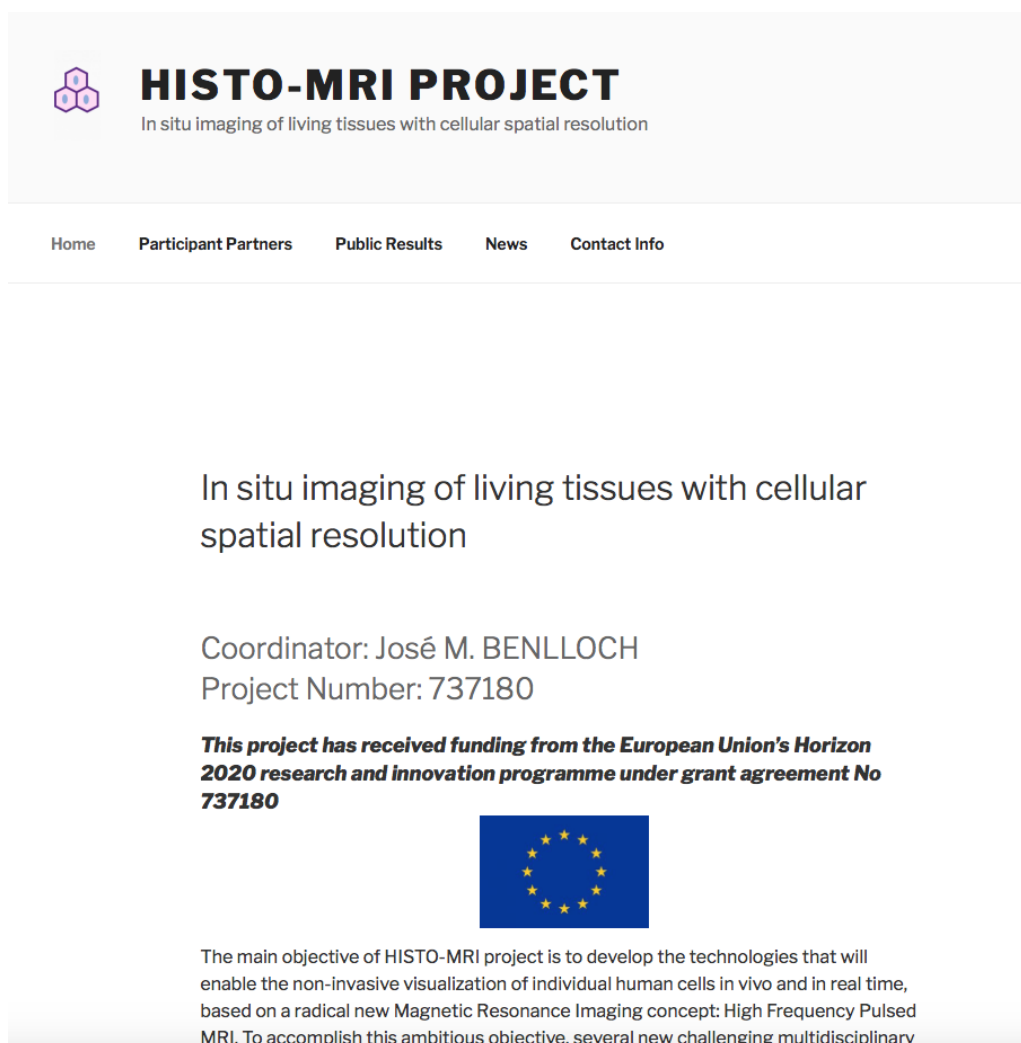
HISTO-MRI PROJECT
In situ imaging of living tissues with cellular spatial resolution

Home Participant Partners Public Results News Contact Info

In situ imaging of living tissues with cellular spatial resolution

Coordinator: José M. BENLLOCH
Project Number: 737180

***This project has received funding from the European Union's Horizon 2020 research and innovation programme under grant agreement No 737180***

The main objective of HISTO-MRI project is to develop the technologies that will enable the non-invasive visualization of individual human cells in vivo and in real time, based on a radical new Magnetic Resonance Imaging concept: High Frequency Pulsed MRI. To accomplish this ambitious objective, several new challenging multidisciplinary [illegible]